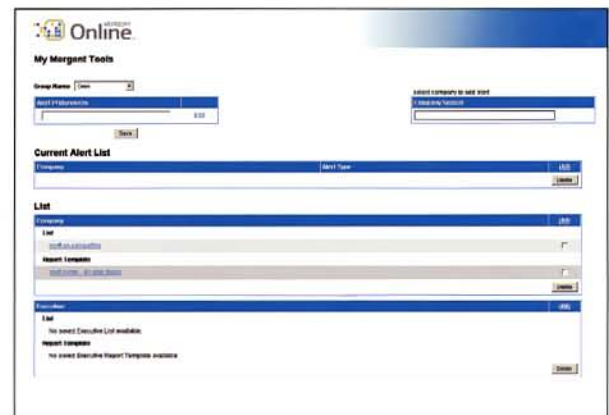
MERGENT Online

My Mergent Tools

Group Name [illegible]

Alert Preferences

Edit

Save

Select company to add alert

Company Search

Current Alert List

| Company | Alert Type | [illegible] |
|---|---|---|

Delete

List

Company

List

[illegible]

Report Template

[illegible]

Delete

Executive

List

No saved Executive List available.

Report Template

No saved Executive Report Template available

Delete